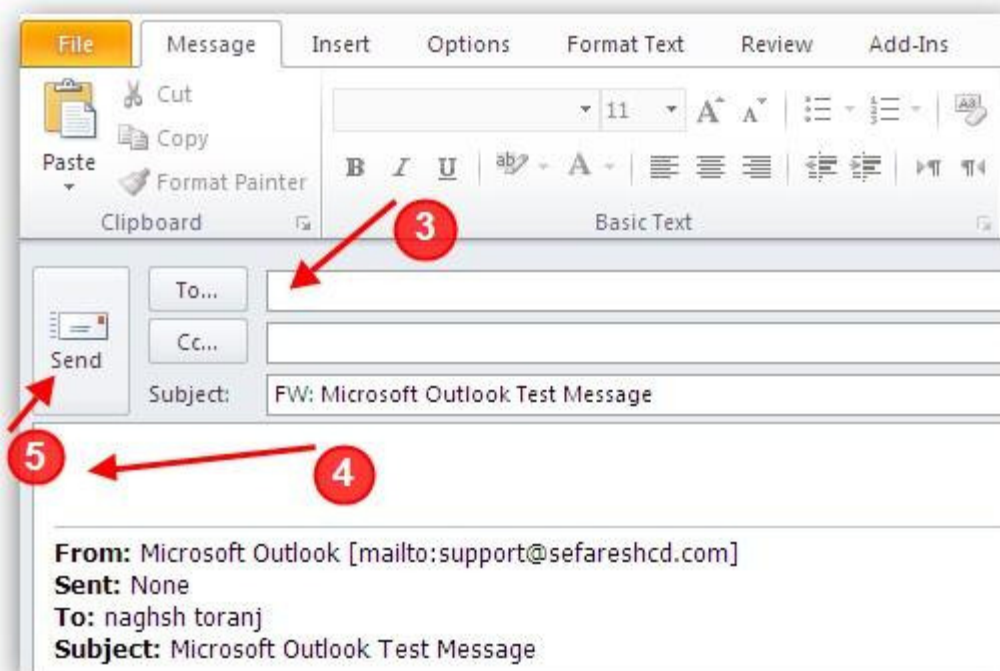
File Message Insert Options Format Text Review Add-Ins

Paste

Cut

Copy

Format Painter

Clipboard

11

B I U

Basic Text

3

Send

To...

Cc...

Subject: FW: Microsoft Outlook Test Message

5

4

**From:** Microsoft Outlook [mailto:support@sefareshcd.com]
**Sent:** None
**To:** naghsh toranj
**Subject:** Microsoft Outlook Test Message